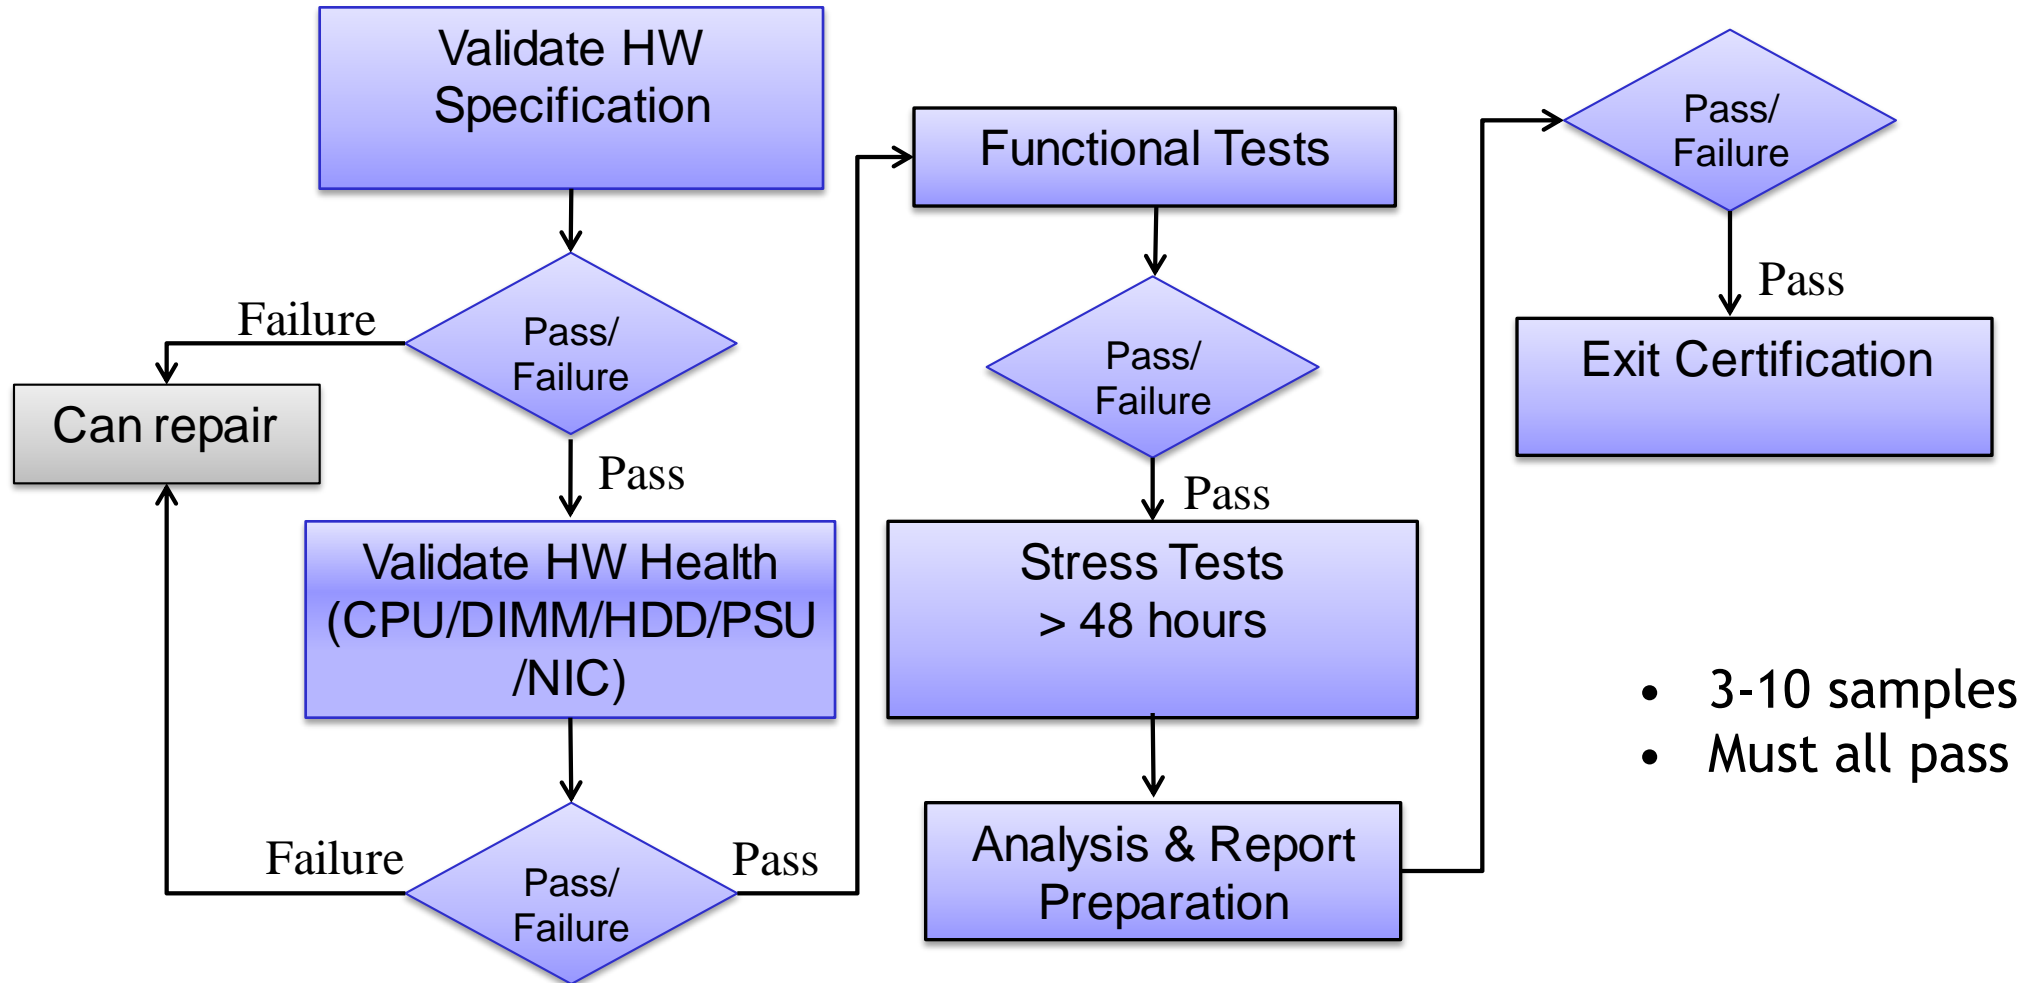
Validate HW Specification

Failure

Pass/ Failure

Can repair

Pass

Validate HW Health (CPU/DIMM/HDD/PSU /NIC)

Failure

Pass/ Failure

Pass

Functional Tests

Pass/ Failure

Pass

Stress Tests > 48 hours

Analysis & Report Preparation

Pass/ Failure

Pass

Exit Certification

• 3-10 samples
• Must all pass